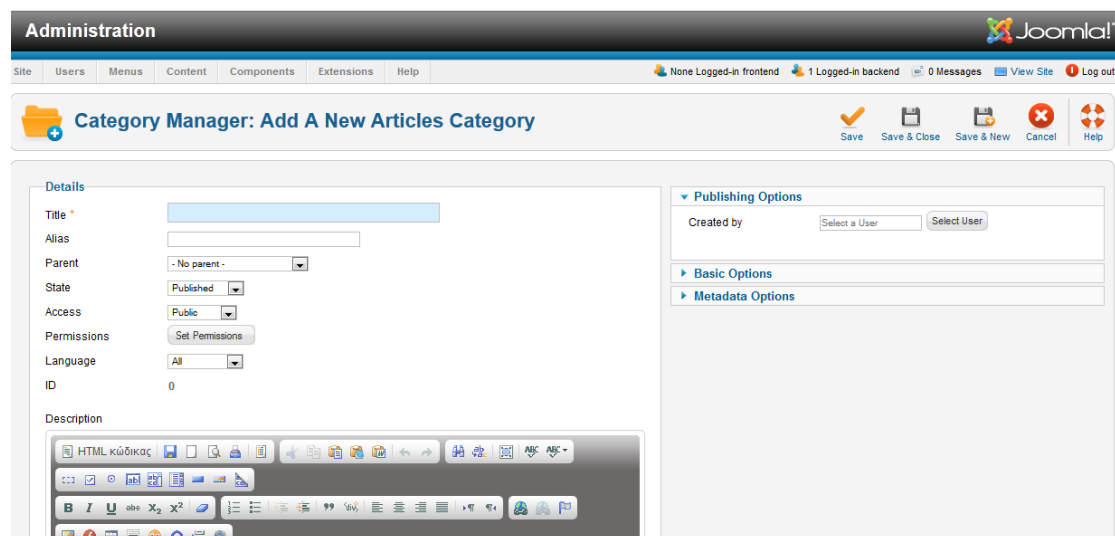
Administration

Joomla!

Site Users Menus Content Components Extensions Help

None Logged-in frontend 1 Logged-in backend 0 Messages View Site Log out

Category Manager: Add A New Articles Category

Save Save & Close Save & New Cancel Help

Details

Title *

Alias

Parent - No parent -

State Published

Access Public

Permissions Set Permissions

Language All

ID 0

Description

HTML κώδικας

B I U abc $X_2$ $X^2$

Publishing Options

Created by Select a User Select User

Basic Options

Metadata Options